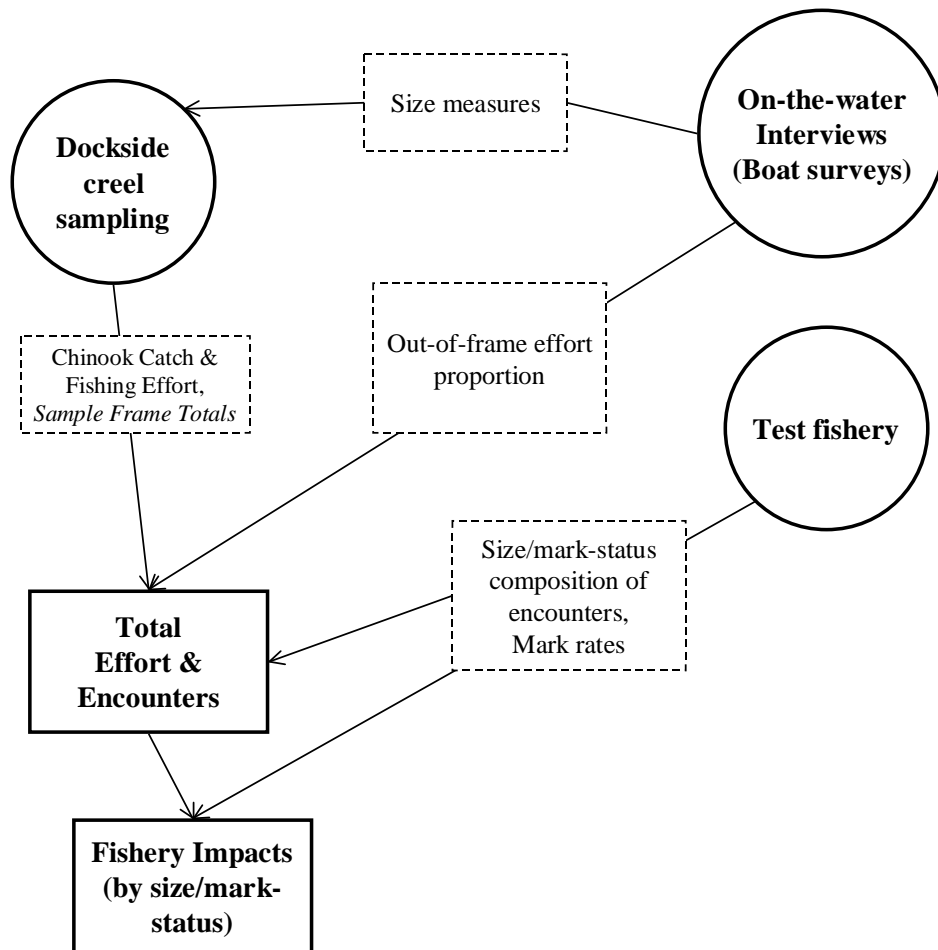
Size measures

On-the-water Interviews (Boat surveys)

Dockside creel sampling

Chinook Catch & Fishing Effort, *Sample Frame Totals*

Out-of-frame effort proportion

Test fishery

Size/mark-status composition of encounters, Mark rates

Total Effort & Encounters

Fishery Impacts (by size/mark-status)